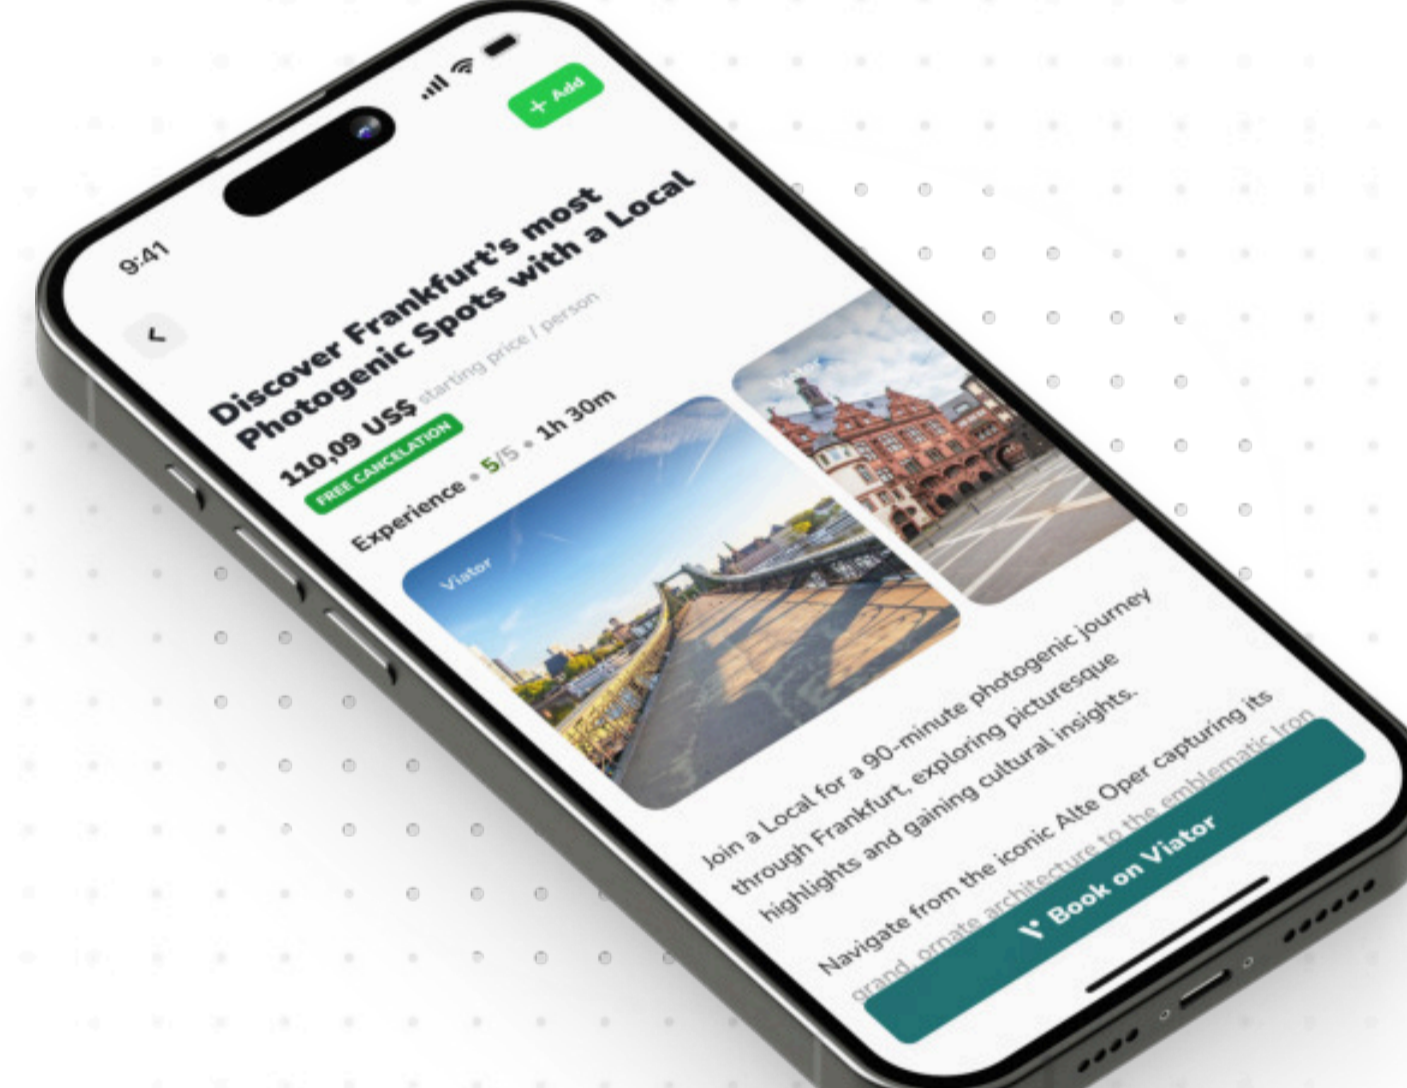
9:41

+ Add

<

Discover Frankfurt's most Photogenic Spots with a Local

110,09 US$ starting price / person

FREE CANCELATION

Experience • 5/5 • 1h 30m

Viator

Viator

Join a Local for a 90-minute photogenic journey through Frankfurt, exploring picturesque highlights and gaining cultural insights.

Navigate from the iconic Alte Oper capturing its grand, ornate architecture to the emblematic Iron

Book on Viator